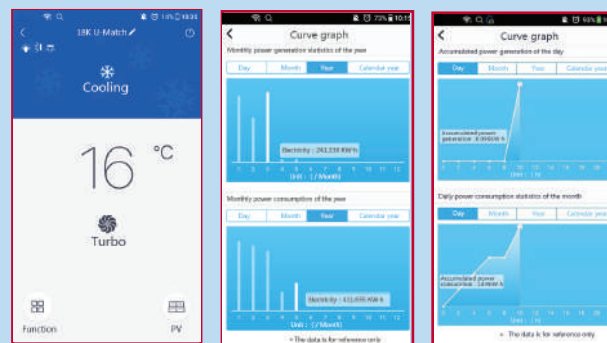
18K U-Match

Cooling

16 °C

Turbo

Function

PV

Curve graph

Monthly power generation statistics of the year

Day | Month | Year | Calendar year

Electricity : 243.158 KW·h

Unit : ( / Month)

Monthly power consumption of the year

Day | Month | Year | Calendar year

Electricity : 431.695 KW·h

Unit : ( / Month)

* The data is for reference only

Curve graph

Accumulated power generation of the day

Day | Month | Year | Calendar year

Accumulated power generation : 0.906836 h

Unit : ( h )

Daily power consumption statistics of the month

Day | Month | Year | Calendar year

Accumulated power consumption : 18 KW·h

Unit : ( h )

* The data is for reference only